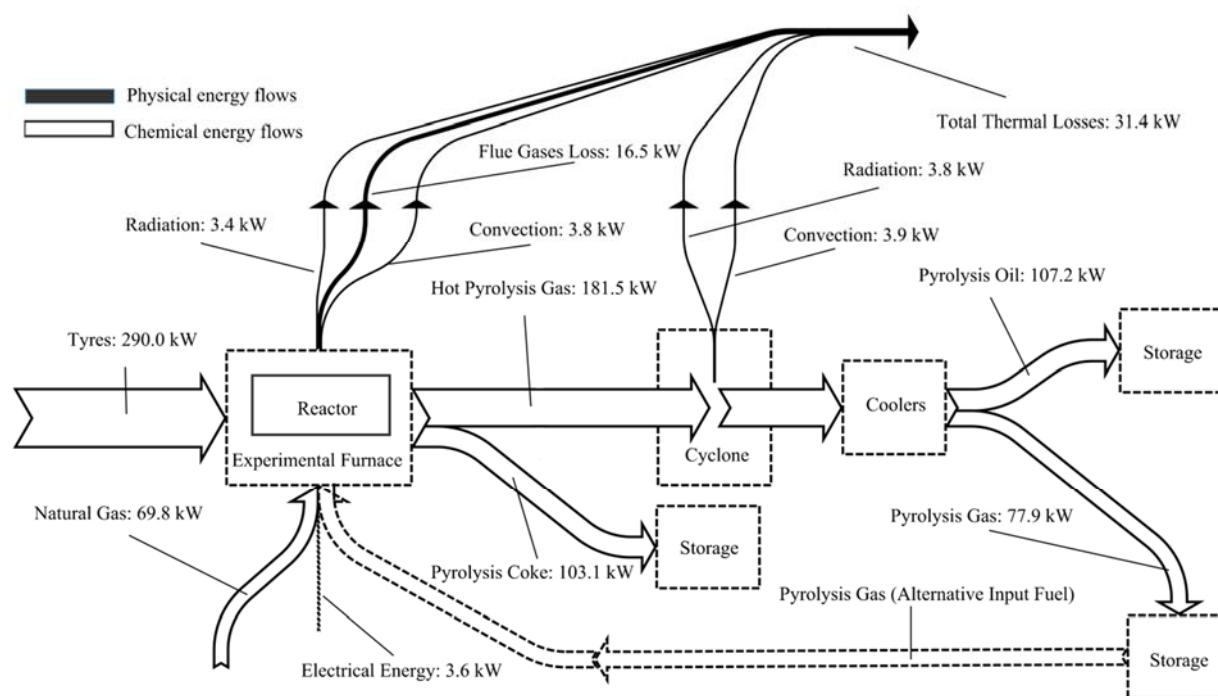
Physical energy flows
Chemical energy flows

Total Thermal Losses: 31.4 kW

Flue Gases Loss: 16.5 kW

Radiation: 3.8 kW

Radiation: 3.4 kW

Convection: 3.8 kW

Convection: 3.9 kW

Hot Pyrolysis Gas: 181.5 kW

Pyrolysis Oil: 107.2 kW

Tyres: 290.0 kW

Reactor

Experimental Furnace

Cyclone

Coolers

Storage

Natural Gas: 69.8 kW

Pyrolysis Gas: 77.9 kW

Storage

Pyrolysis Coke: 103.1 kW

Pyrolysis Gas (Alternative Input Fuel)

Electrical Energy: 3.6 kW

Storage